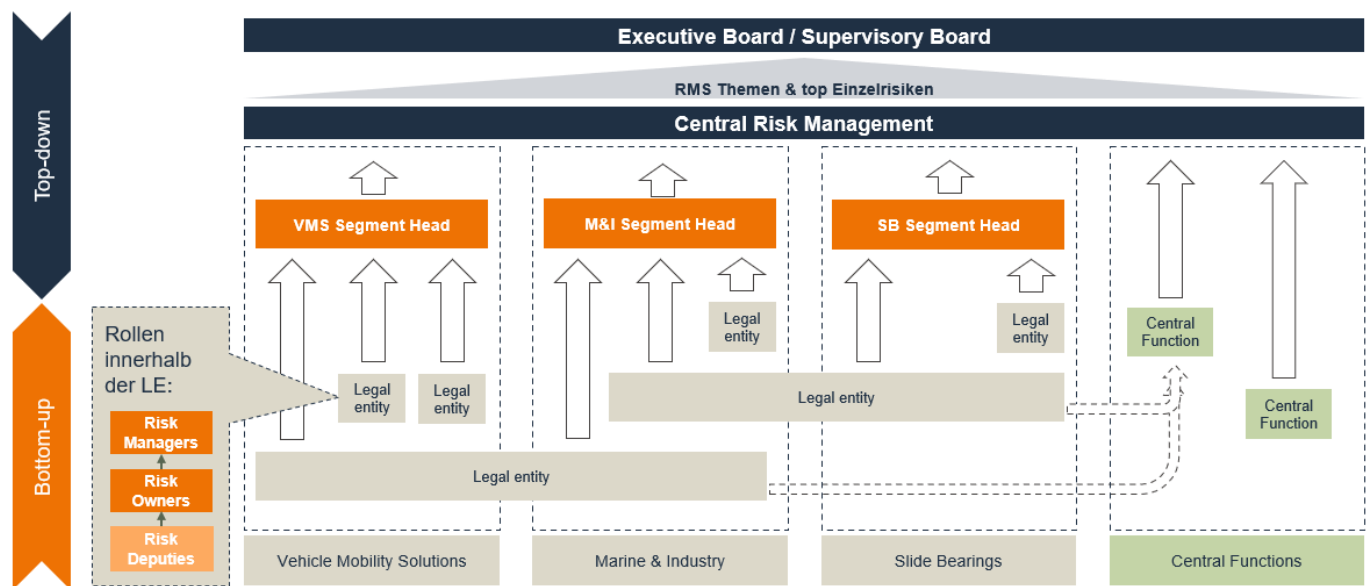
Top-down

Bottom-up

Executive Board / Supervisory Board

RMS Themen & top Einzelrisiken

Central Risk Management

VMS Segment Head

M&I Segment Head

SB Segment Head

Legal entity

Legal entity

Legal entity

Legal entity

Central Function

Central Function

Legal entity

Legal entity

Rollen innerhalb der LE:

Risk Managers

Risk Owners

Risk Deputies

Vehicle Mobility Solutions

Marine & Industry

Slide Bearings

Central Functions